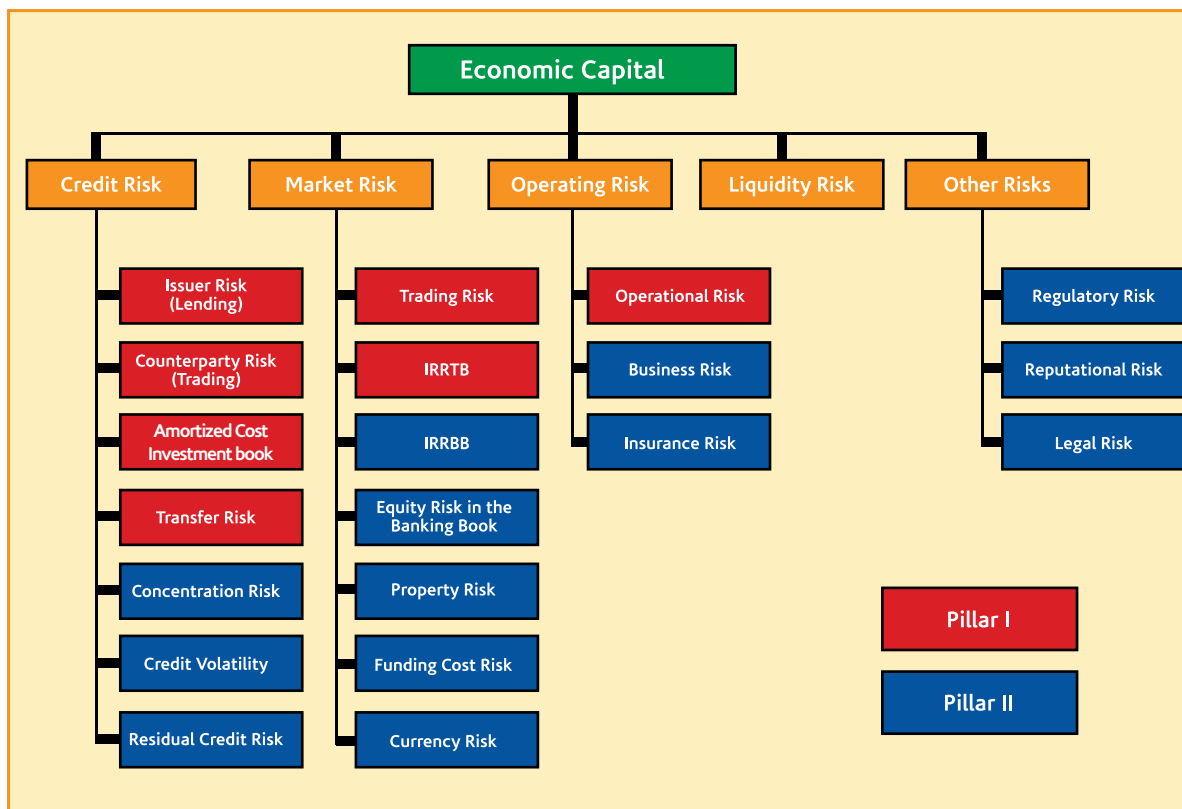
Economic Capital

Credit Risk
Issuer Risk (Lending)
Counterparty Risk (Trading)
Amortized Cost Investment book
Transfer Risk
Concentration Risk
Credit Volatility
Residual Credit Risk

Market Risk
Trading Risk
IRRTB
IRRBB
Equity Risk in the Banking Book
Property Risk
Funding Cost Risk
Currency Risk

Operating Risk
Operational Risk
Business Risk
Insurance Risk

Liquidity Risk

Other Risks
Regulatory Risk
Reputational Risk
Legal Risk

Pillar I
Pillar II